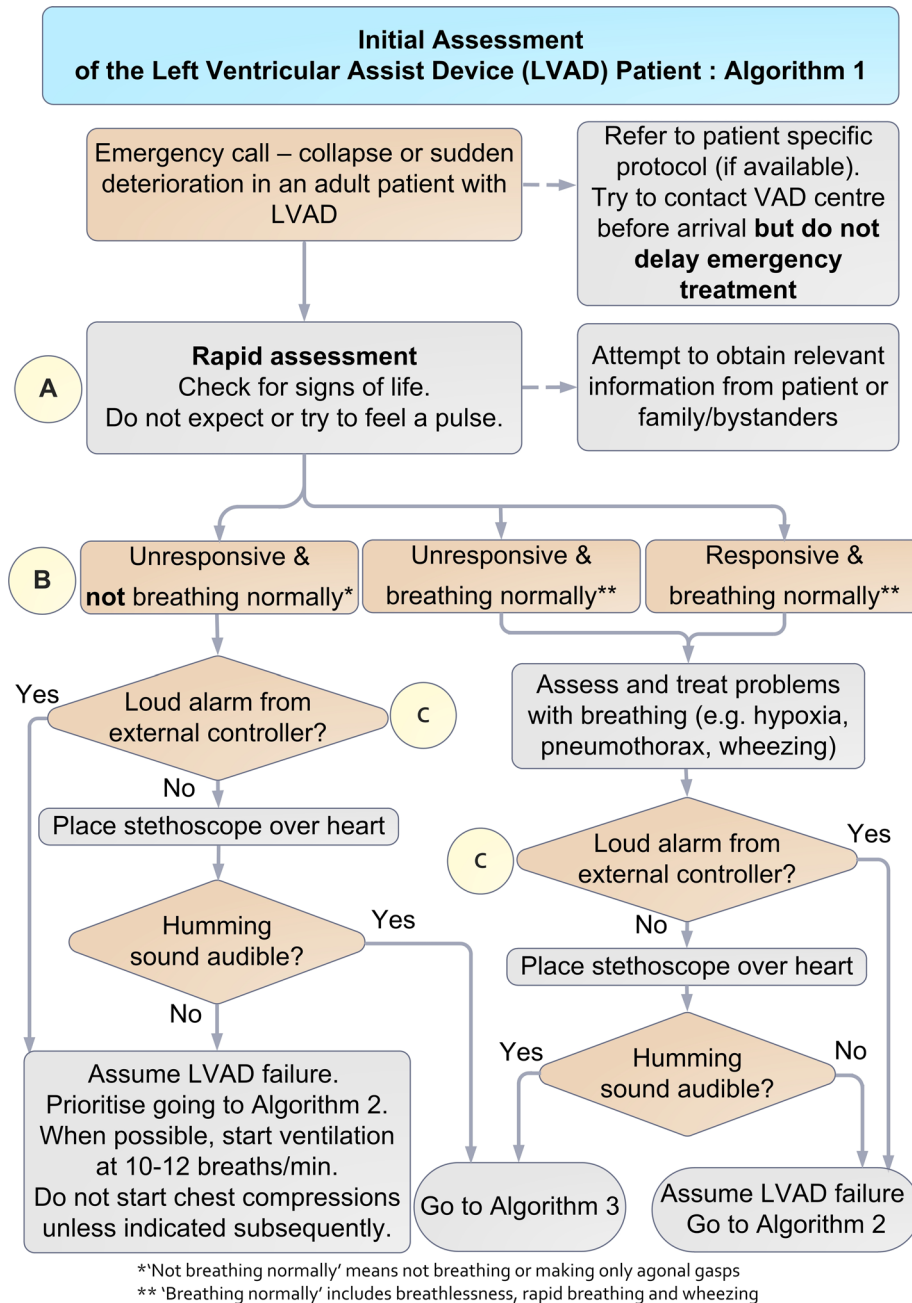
Initial Assessment
of the Left Ventricular Assist Device (LVAD) Patient : Algorithm 1

Emergency call – collapse or sudden deterioration in an adult patient with LVAD

Refer to patient specific protocol (if available). Try to contact VAD centre before arrival **but do not delay emergency treatment**

A

**Rapid assessment**
Check for signs of life.
Do not expect or try to feel a pulse.

Attempt to obtain relevant information from patient or family/bystanders

B

Unresponsive & **not** breathing normally*

Unresponsive & breathing normally**

Responsive & breathing normally**

Yes

Loud alarm from external controller?

C

No

Place stethoscope over heart

Humming sound audible?

Yes

No

Assume LVAD failure.
Prioritise going to Algorithm 2.
When possible, start ventilation at 10-12 breaths/min.
Do not start chest compressions unless indicated subsequently.

Assess and treat problems with breathing (e.g. hypoxia, pneumothorax, wheezing)

C

Loud alarm from external controller?

Yes

No

Place stethoscope over heart

Yes

Humming sound audible?

No

Go to Algorithm 3

Assume LVAD failure
Go to Algorithm 2

*'Not breathing normally' means not breathing or making only agonal gasps
** 'Breathing normally' includes breathlessness, rapid breathing and wheezing